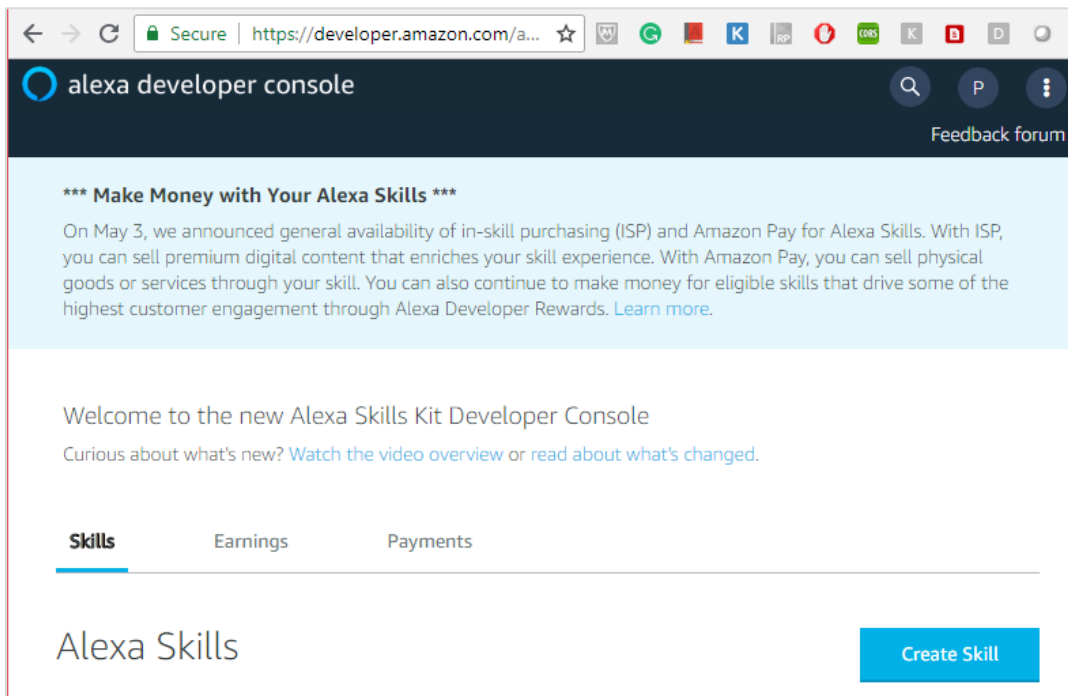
Secure | https://developer.amazon.com/a...

alexa developer console

P

Feedback forum

*** Make Money with Your Alexa Skills ***

On May 3, we announced general availability of in-skill purchasing (ISP) and Amazon Pay for Alexa Skills. With ISP, you can sell premium digital content that enriches your skill experience. With Amazon Pay, you can sell physical goods or services through your skill. You can also continue to make money for eligible skills that drive some of the highest customer engagement through Alexa Developer Rewards. Learn more.

Welcome to the new Alexa Skills Kit Developer Console

Curious about what's new? Watch the video overview or read about what's changed.

Skills Earnings Payments

Alexa Skills

Create Skill